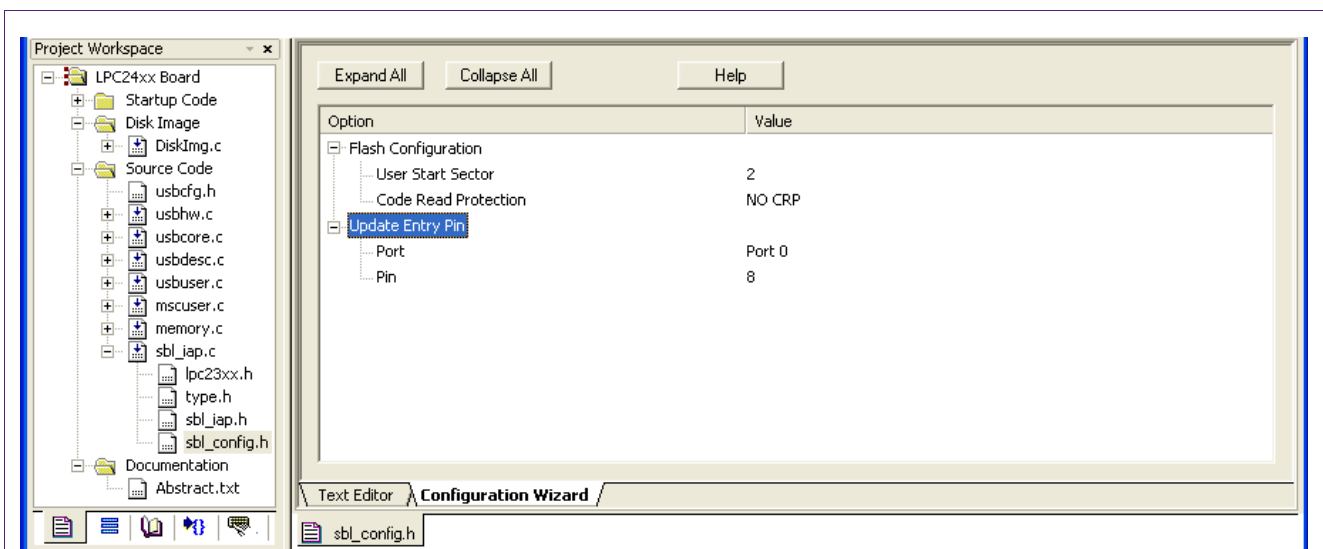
Project Workspace

LPC24xx Board
Startup Code
Disk Image
DiskImg.c
Source Code
usbcfg.h
usbhw.c
usbcore.c
usbdesc.c
usbuser.c
mscuser.c
memory.c
sbl_iap.c
lpc23xx.h
type.h
sbl_iap.h
sbl_config.h
Documentation
Abstract.txt

Expand All
Collapse All
Help

| Option | Value |
|---|---|
| Flash Configuration | |
| User Start Sector | 2 |
| Code Read Protection | NO CRP |
| Update Entry Pin | |
| Port | Port 0 |
| Pin | 8 |

Text Editor
Configuration Wizard

sbl_config.h